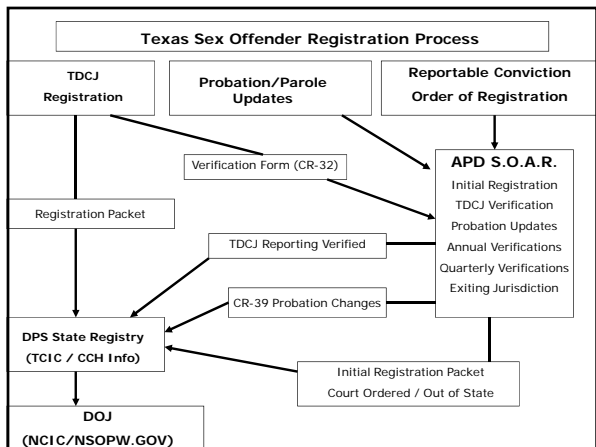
Texas Sex Offender Registration Process

TDCJ Registration

Probation/Parole Updates

Reportable Conviction Order of Registration

Verification Form (CR-32)

APD S.O.A.R.
Initial Registration
TDCJ Verification
Probation Updates
Annual Verifications
Quarterly Verifications
Exiting Jurisdiction

Registration Packet

TDCJ Reporting Verified

CR-39 Probation Changes

DPS State Registry (TCIC / CCH Info)

Initial Registration Packet
Court Ordered / Out of State

DOJ
(NCIC/NSOPW.GOV)